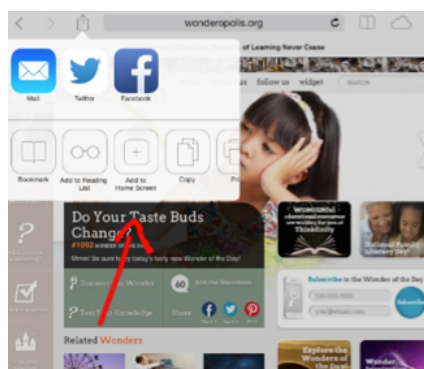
wonderopolis.org

of Learning Never Cease

follow us widget search

Mail

Twitter

Facebook

Bookmark

Add to Reading List

Add to Home Screen

Copy

Pr

Do Your Taste Buds Change?

#1092 WONDER OF THE DAY

Mmm! Be sure to try today's new Wonder of the Day!

Discover the Wonder

60

Join the Discussion

Test Your Knowledge

Share

Subscribe to the Wonder of the Day

Subscribe

Related Wonders

Explore the Wonders of the

Wonder